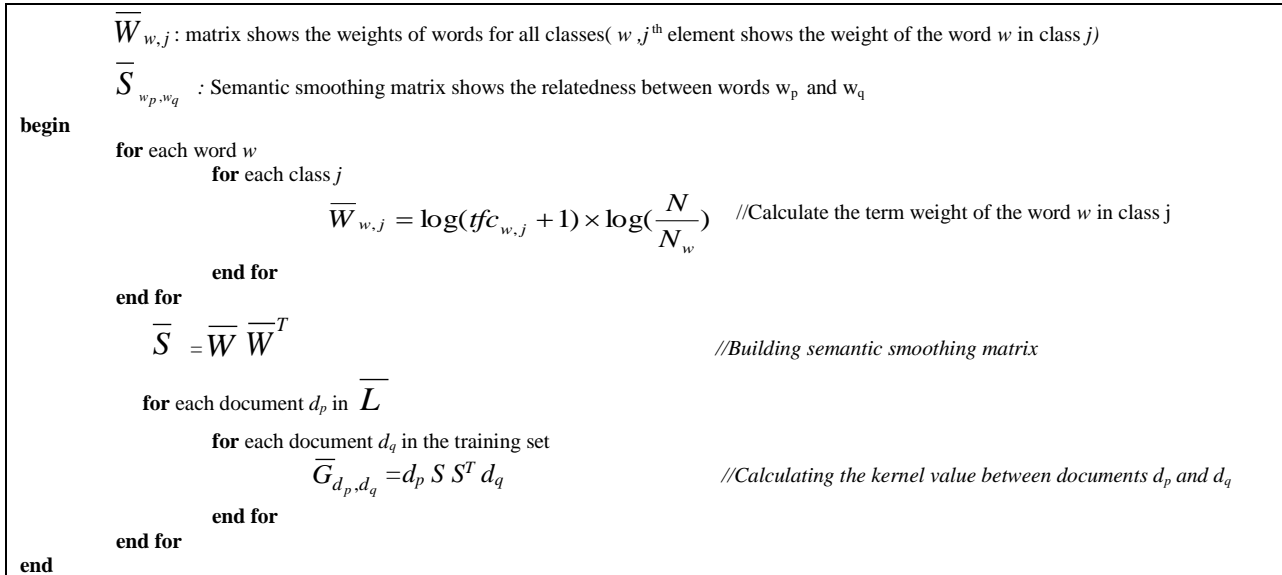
$\overline{W}_{w,j}$ : matrix shows the weights of words for all classes( $w$ ,$j$ th element shows the weight of the word $w$ in class $j$)

$\overline{S}_{w_p,w_q}$ : Semantic smoothing matrix shows the relatedness between words $w_p$ and $w_q$

**begin**

**for** each word $w$

**for** each class $j$

$\overline{W}_{w,j} = \log(tfc_{w,j} + 1) \times \log(\frac{N}{N_w})$ //Calculate the term weight of the word $w$ in class j

**end for**

**end for**

$\overline{S} = \overline{W}\ \overline{W}^T$ //Building semantic smoothing matrix

**for** each document $d_p$ in $\overline{L}$

**for** each document $d_q$ in the training set

$\overline{G}_{d_p,d_q} = d_p\ S\ S^T\ d_q$ //Calculating the kernel value between documents $d_p$ and $d_q$

**end for**

**end for**

**end**